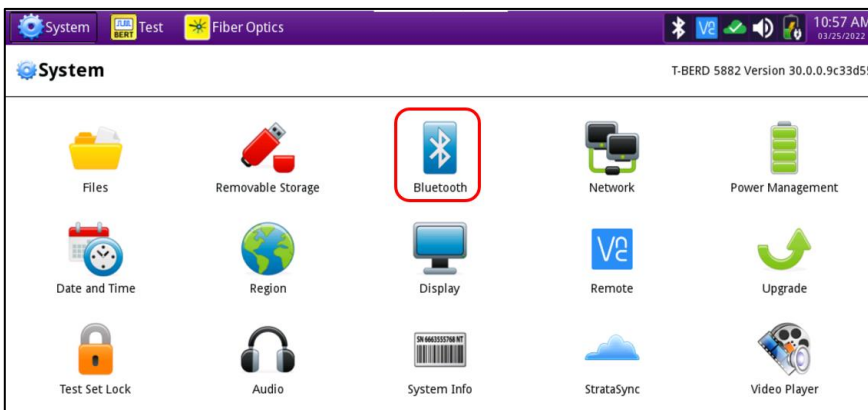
System BERT Test Fiber Optics 10:57 AM 03/25/2022

System T-BERD 5882 Version 30.0.0.9c33d5

Files
Removable Storage
Bluetooth
Network
Power Management

Date and Time
Region
Display
Remote
Upgrade

Test Set Lock
Audio
SN 6663555768 NT
System Info
StrataSync
Video Player